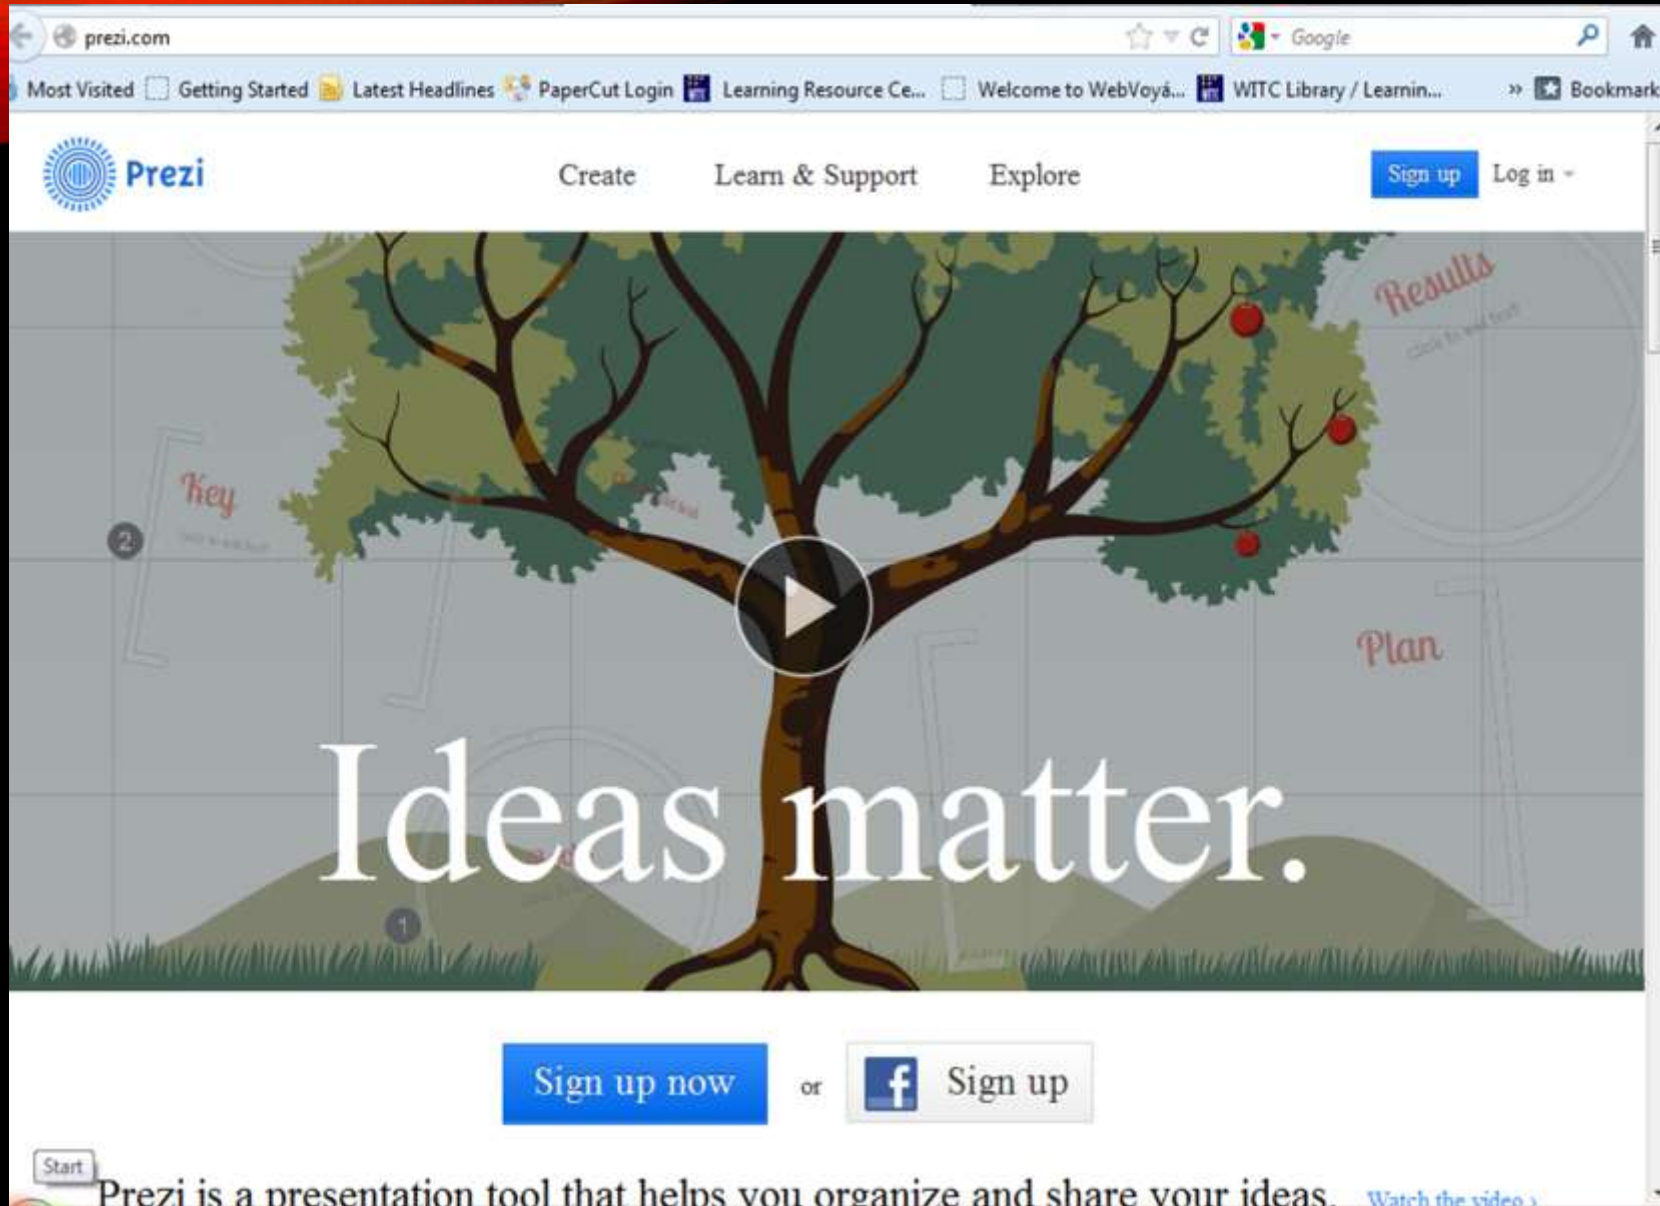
prezi.com

Google

Most Visited Getting Started Latest Headlines PaperCut Login Learning Resource Ce... Welcome to WebVoyá... WITC Library / Learnin... » Bookmark

Prezi

Create Learn & Support Explore

Sign up Log in

Results

Key

2

Plan

1

Ideas matter.

Sign up now or Sign up

Start

Prezi is a presentation tool that helps you organize and share your ideas. Watch the video ›